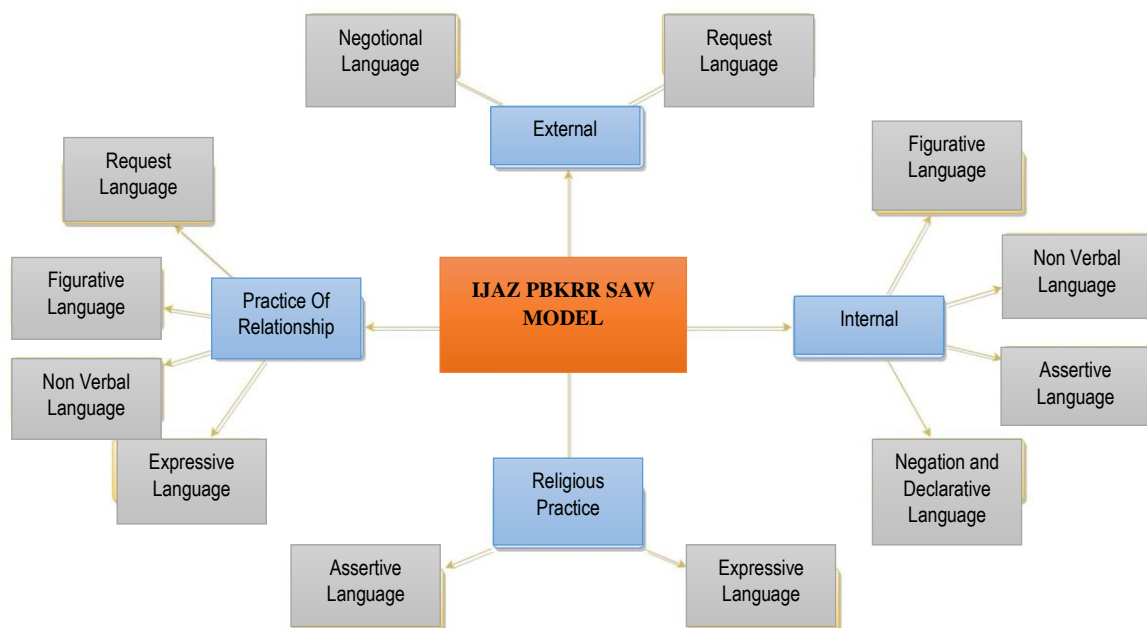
Negotional Language

Request Language

External

Request Language

Figurative Language

Practice Of Relationship

Non Verbal Language

Expressive Language

IJAZ PBKRR SAW MODEL

Figurative Language

Internal

Non Verbal Language

Assertive Language

Negation and Declarative Language

Religious Practice

Assertive Language

Expressive Language